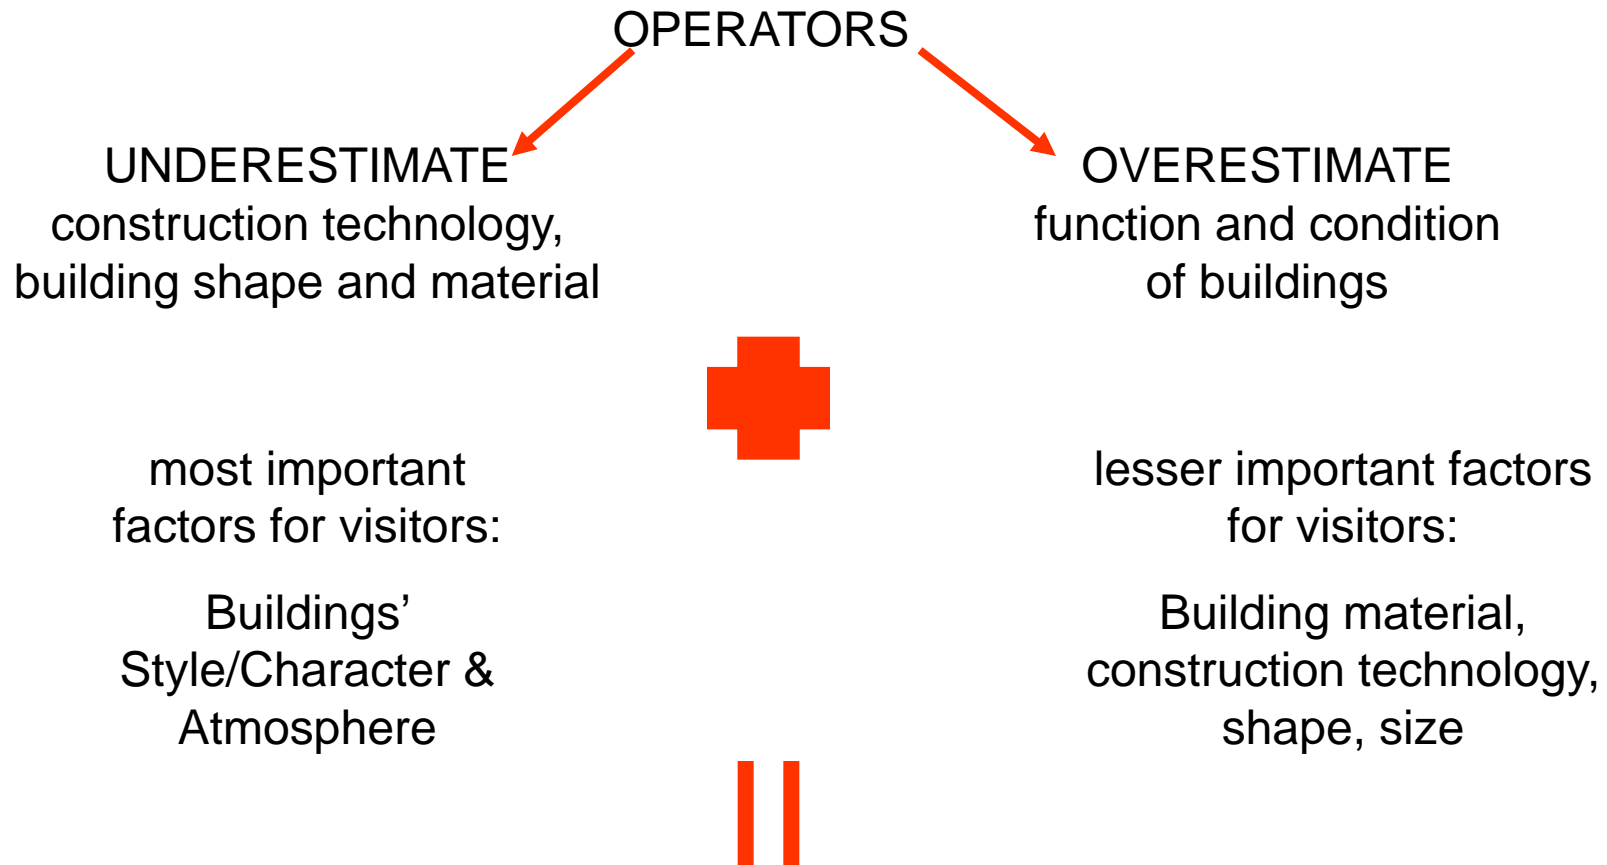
OPERATORS

UNDERESTIMATE
construction technology, building shape and material

OVERESTIMATE
function and condition of buildings

most important factors for visitors:

Buildings' Style/Character & Atmosphere

lesser important factors for visitors:

Building material, construction technology, shape, size